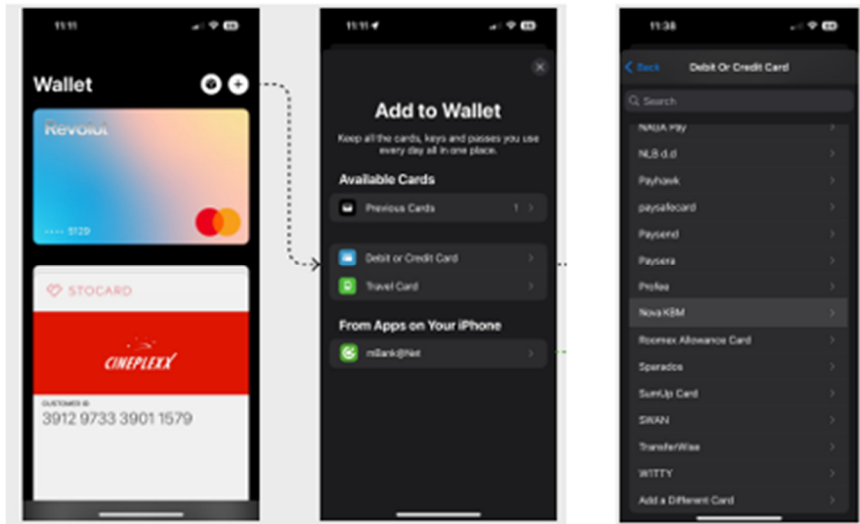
11:11

Wallet

Revolut

•••• 5129

STOCARD

CINEPLEXX

CUSTOMER ID
3912 9733 3901 1579

11:11

Add to Wallet

Keep all the cards, keys and passes you use every day all in one place.

Available Cards

Previous Cards 1

Debit or Credit Card

Travel Card

From Apps on Your iPhone

mBank@Net

11:38

Back Debit Or Credit Card

Search

NAGA Pay

NLB d.d

Payhawk

paysafecard

Paysend

Paysera

Profee

Nova KBM

Roomex Allowance Card

Sparados

SumUp Card

SWAN

TransferWise

WITTY

Add a Different Card